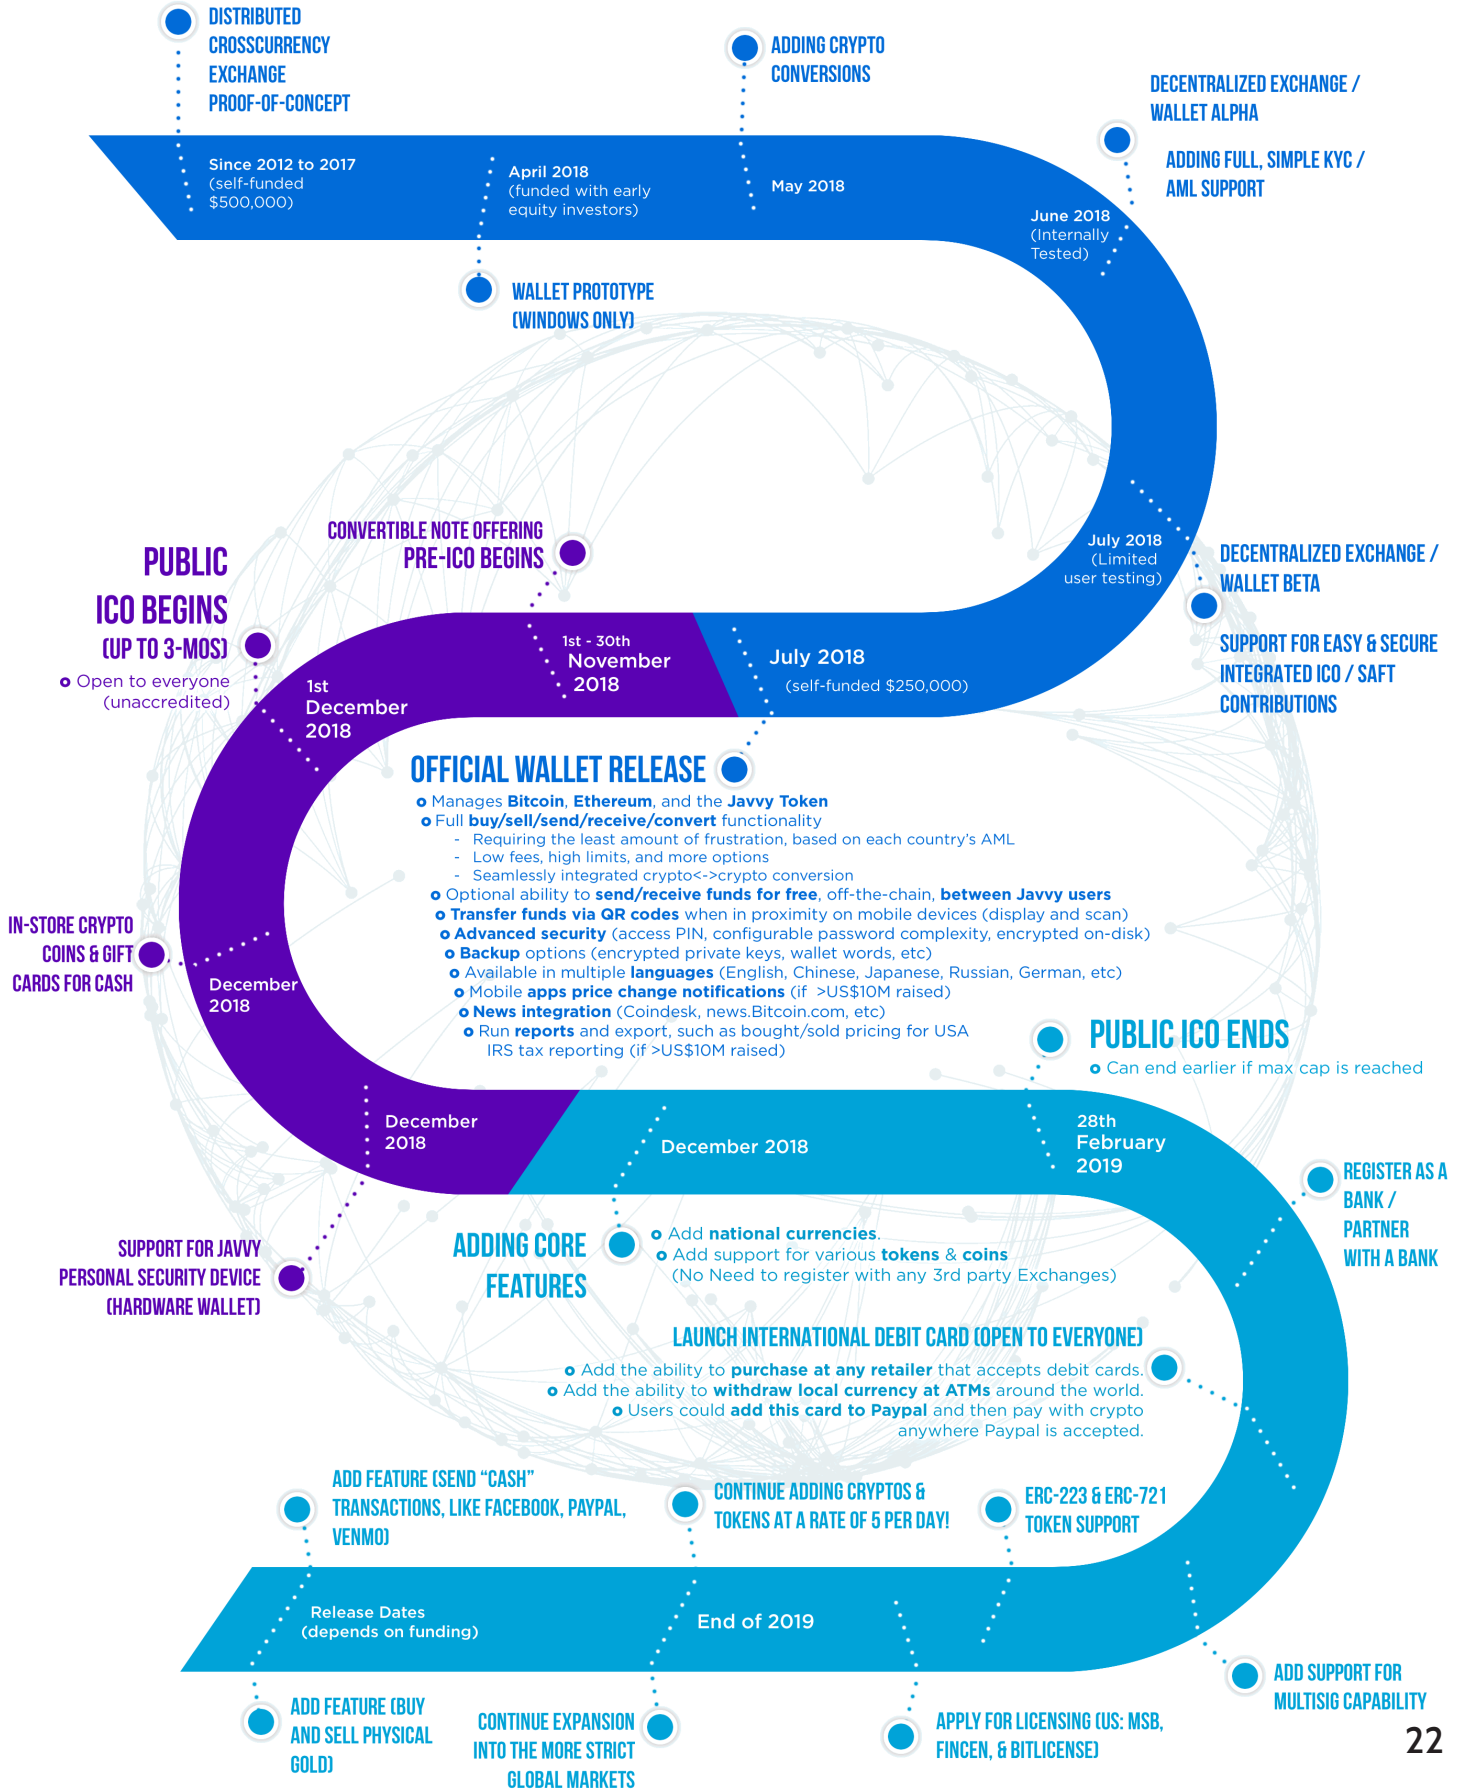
DISTRIBUTED CROSSCURRENCY EXCHANGE PROOF-OF-CONCEPT

ADDING CRYPTO CONVERSIONS

DECENTRALIZED EXCHANGE / WALLET ALPHA

ADDING FULL, SIMPLE KYC / AML SUPPORT

Since 2012 to 2017 (self-funded $500,000)

April 2018 (funded with early equity investors)

May 2018

June 2018 (Internally Tested)

WALLET PROTOTYPE (WINDOWS ONLY)

CONVERTIBLE NOTE OFFERING PRE-ICO BEGINS

PUBLIC ICO BEGINS (UP TO 3-MOS)

o Open to everyone (unaccredited)

July 2018 (Limited user testing)

DECENTRALIZED EXCHANGE / WALLET BETA

SUPPORT FOR EASY & SECURE INTEGRATED ICO / SAFT CONTRIBUTIONS

1st December 2018

1st - 30th November 2018

July 2018 (self-funded $250,000)

OFFICIAL WALLET RELEASE

o Manages Bitcoin, Ethereum, and the Javvy Token
o Full buy/sell/send/receive/convert functionality
- Requiring the least amount of frustration, based on each country's AML
- Low fees, high limits, and more options
- Seamlessly integrated crypto<->crypto conversion
o Optional ability to send/receive funds for free, off-the-chain, between Javvy users
o Transfer funds via QR codes when in proximity on mobile devices (display and scan)
o Advanced security (access PIN, configurable password complexity, encrypted on-disk)
o Backup options (encrypted private keys, wallet words, etc)
o Available in multiple languages (English, Chinese, Japanese, Russian, German, etc)
o Mobile apps price change notifications (if >US$10M raised)
o News integration (Coindesk, news.Bitcoin.com, etc)
o Run reports and export, such as bought/sold pricing for USA IRS tax reporting (if >US$10M raised)

IN-STORE CRYPTO COINS & GIFT CARDS FOR CASH

December 2018

PUBLIC ICO ENDS

o Can end earlier if max cap is reached

December 2018

December 2018

28th February 2019

REGISTER AS A BANK / PARTNER WITH A BANK

SUPPORT FOR JAVVY PERSONAL SECURITY DEVICE (HARDWARE WALLET)

ADDING CORE FEATURES

o Add national currencies.
o Add support for various tokens & coins (No Need to register with any 3rd party Exchanges)

LAUNCH INTERNATIONAL DEBIT CARD (OPEN TO EVERYONE)

o Add the ability to purchase at any retailer that accepts debit cards.
o Add the ability to withdraw local currency at ATMs around the world.
o Users could add this card to Paypal and then pay with crypto anywhere Paypal is accepted.

ADD FEATURE (SEND "CASH" TRANSACTIONS, LIKE FACEBOOK, PAYPAL, VENMO)

CONTINUE ADDING CRYPTOS & TOKENS AT A RATE OF 5 PER DAY!

ERC-223 & ERC-721 TOKEN SUPPORT

Release Dates (depends on funding)

End of 2019

ADD SUPPORT FOR MULTISIG CAPABILITY

ADD FEATURE (BUY AND SELL PHYSICAL GOLD)

CONTINUE EXPANSION INTO THE MORE STRICT GLOBAL MARKETS

APPLY FOR LICENSING (US: MSB, FINCEN, & BITLICENSE)

22